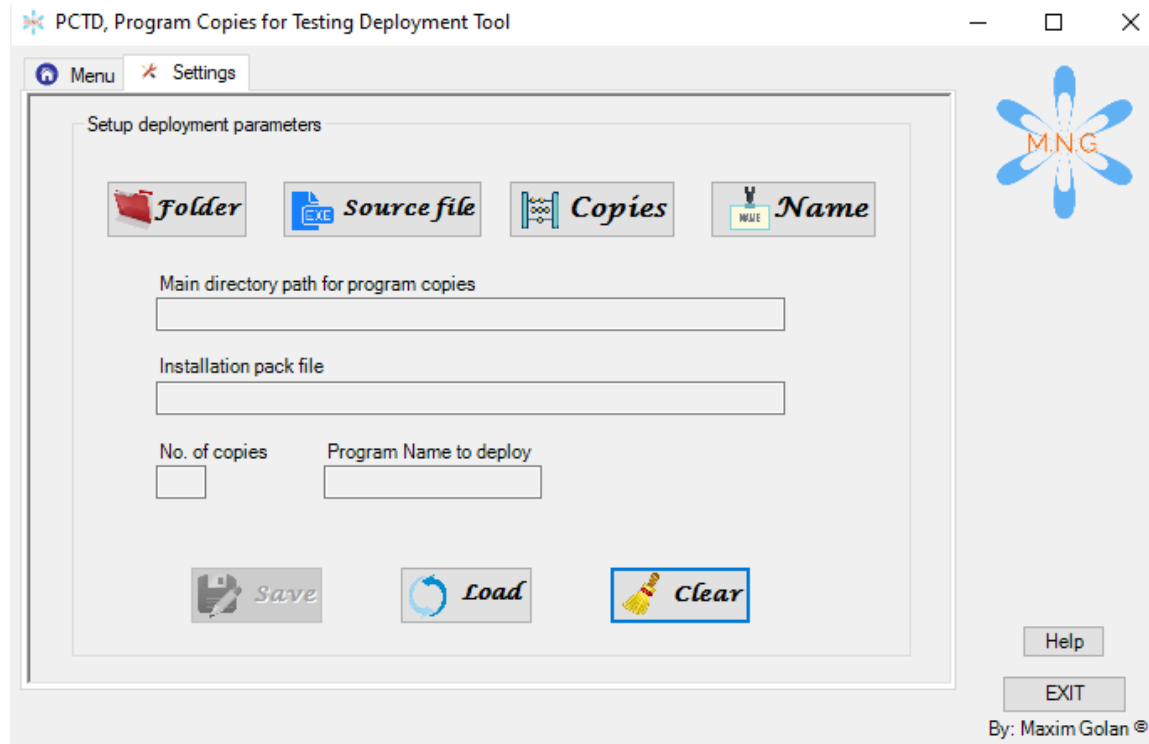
PCTD, Program Copies for Testing Deployment Tool

Menu
Settings

M.N.G

Setup deployment parameters

Folder
EXE Source file
Copies
NAME Name

Main directory path for program copies

Installation pack file

No. of copies
Program Name to deploy

Save
Load
Clear

Help

EXIT

By: Maxim Golan ©